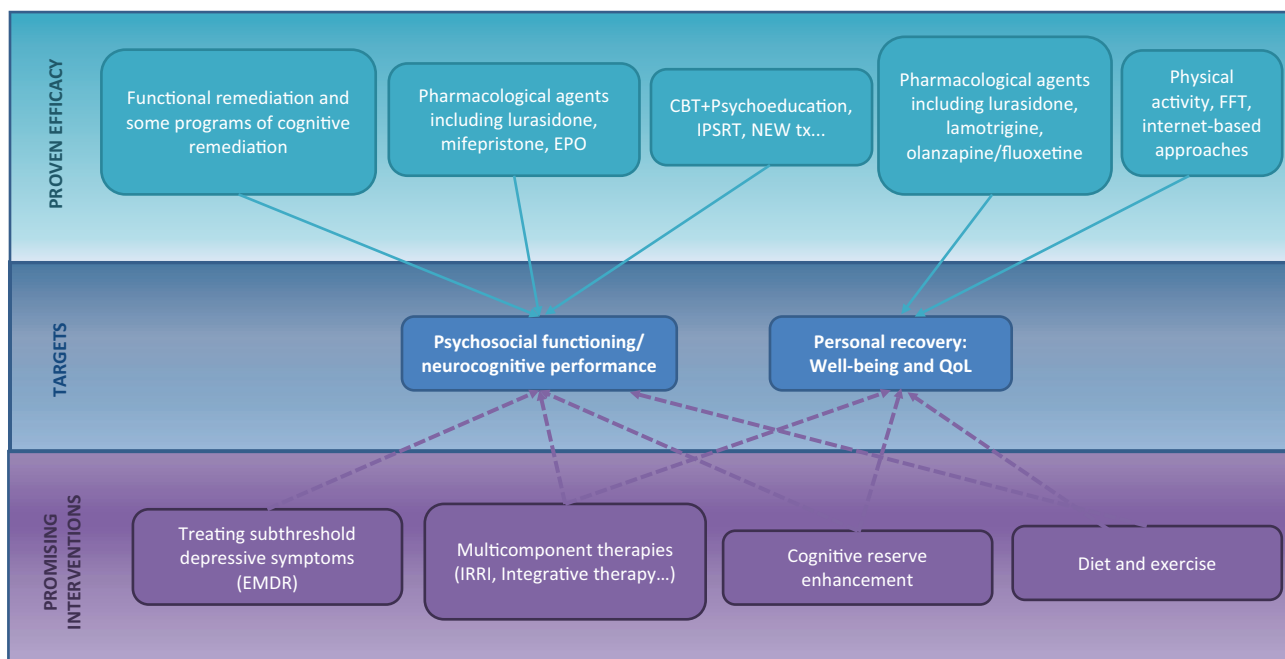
PROVEN EFFICACY

Functional remediation and some programs of cognitive remediation

Pharmacological agents including lurasidone, mifepristone, EPO

CBT+Psychoeducation, IPSRT, NEW tx...

Pharmacological agents including lurasidone, lamotrigine, olanzapine/fluoxetine

Physical activity, FFT, internet-based approaches

TARGETS

Psychosocial functioning/ neurocognitive performance

Personal recovery: Well-being and QoL

PROMISING INTERVENTIONS

Treating subthreshold depressive symptoms (EMDR)

Multicomponent therapies (IRRI, Integrative therapy…)

Cognitive reserve enhancement

Diet and exercise